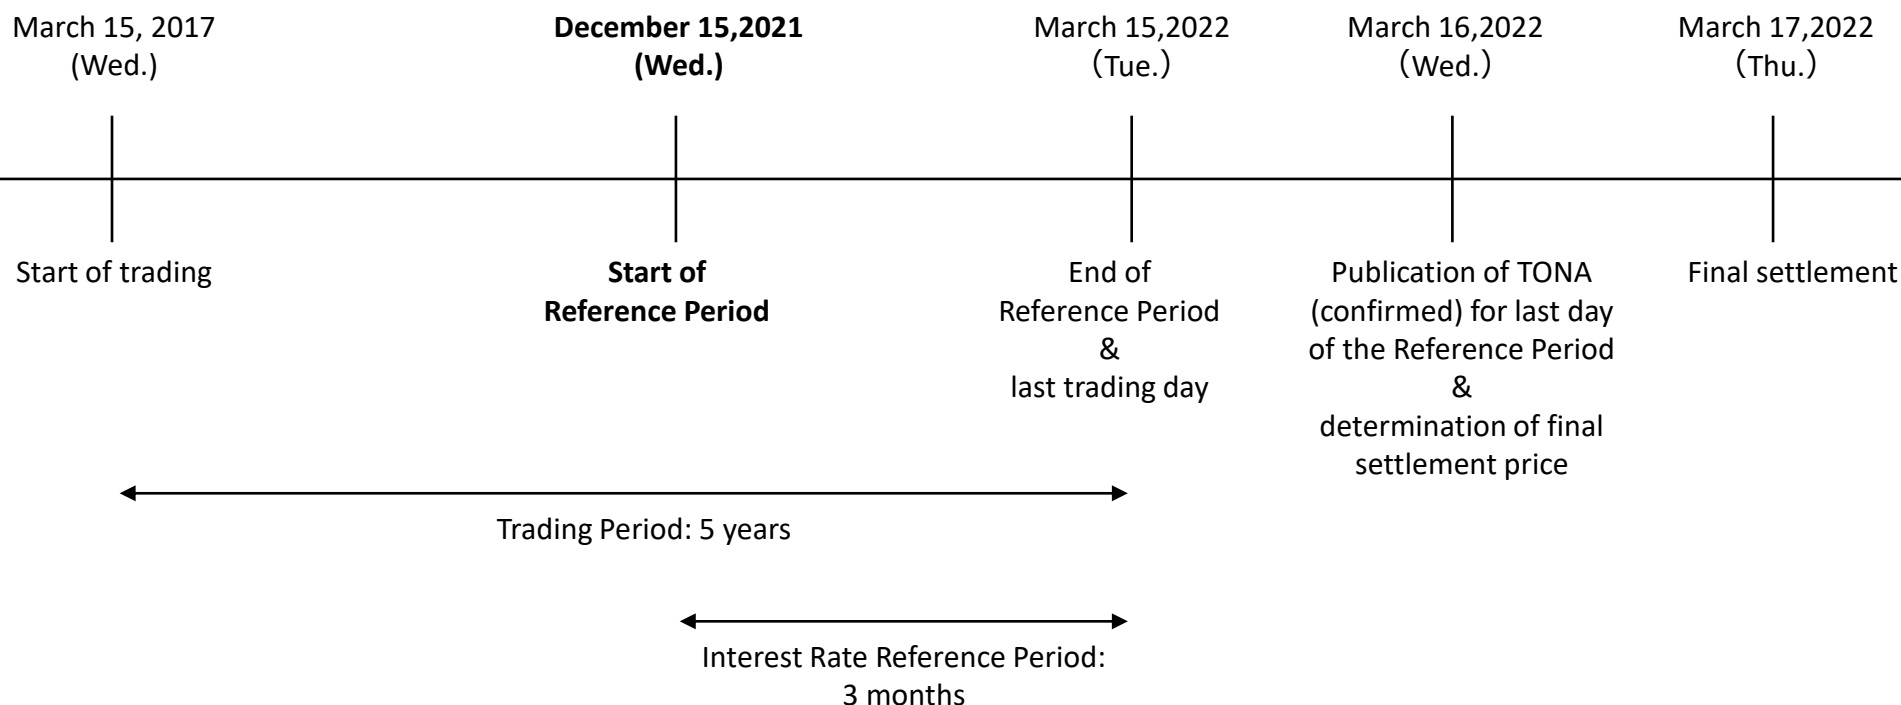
March 15, 2017
(Wed.)

December 15,2021
(Wed.)

March 15,2022
（Tue.）

March 16,2022
（Wed.）

March 17,2022
（Thu.）

Start of trading

Start of Reference Period

End of Reference Period
&
last trading day

Publication of TONA (confirmed) for last day of the Reference Period
&
determination of final settlement price

Final settlement

Trading Period: 5 years

Interest Rate Reference Period: 3 months